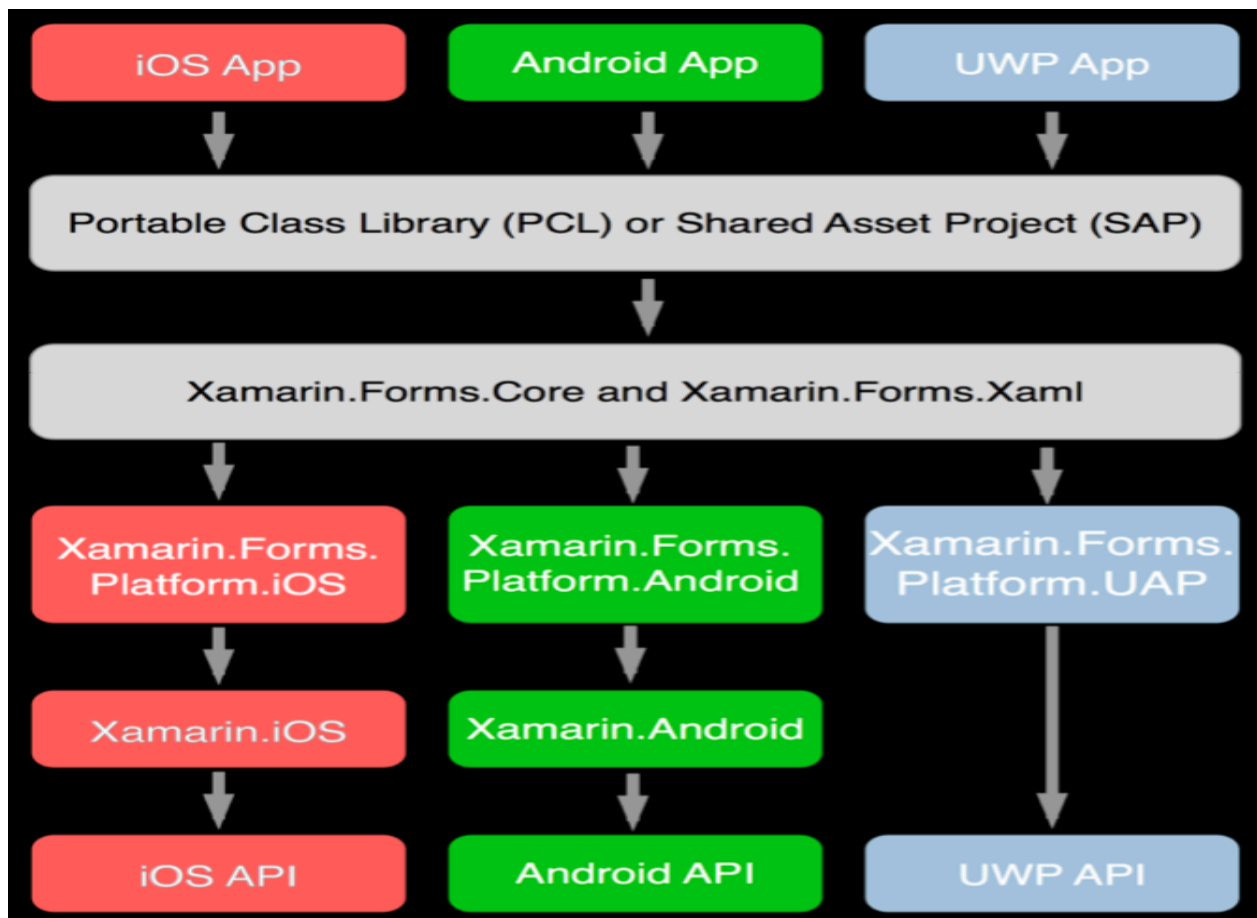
iOS App

Android App

UWP App

Portable Class Library (PCL) or Shared Asset Project (SAP)

Xamarin.Forms.Core and Xamarin.Forms.Xaml

Xamarin.Forms. Platform.iOS

Xamarin.Forms. Platform.Android

Xamarin.Forms. Platform.UAP

Xamarin.iOS

Xamarin.Android

iOS API

Android API

UWP API